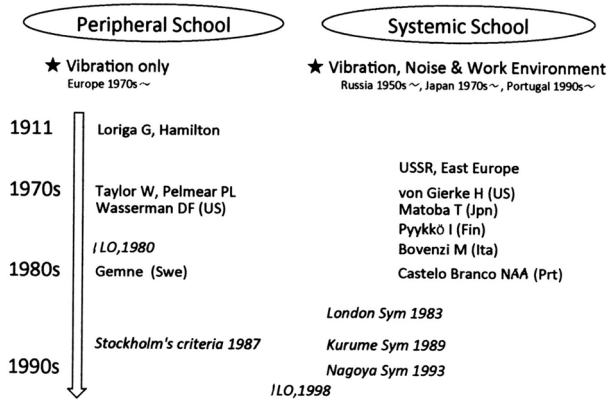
Peripheral School

Systemic School

★ Vibration only
Europe 1970s～

★ Vibration, Noise & Work Environment
Russia 1950s～, Japan 1970s～, Portugal 1990s～

1911 Loriga G, Hamilton

USSR, East Europe

1970s Taylor W, Pelmear PL
Wasserman DF (US)

von Gierke H (US)
Matoba T (Jpn)
Pyykkö I (Fin)

ILO,1980

Bovenzi M (Ita)

1980s Gemne (Swe)

Castelo Branco NAA (Prt)

London Sym 1983

Stockholm's criteria 1987

Kurume Sym 1989

1990s

Nagoya Sym 1993

ILO,1998